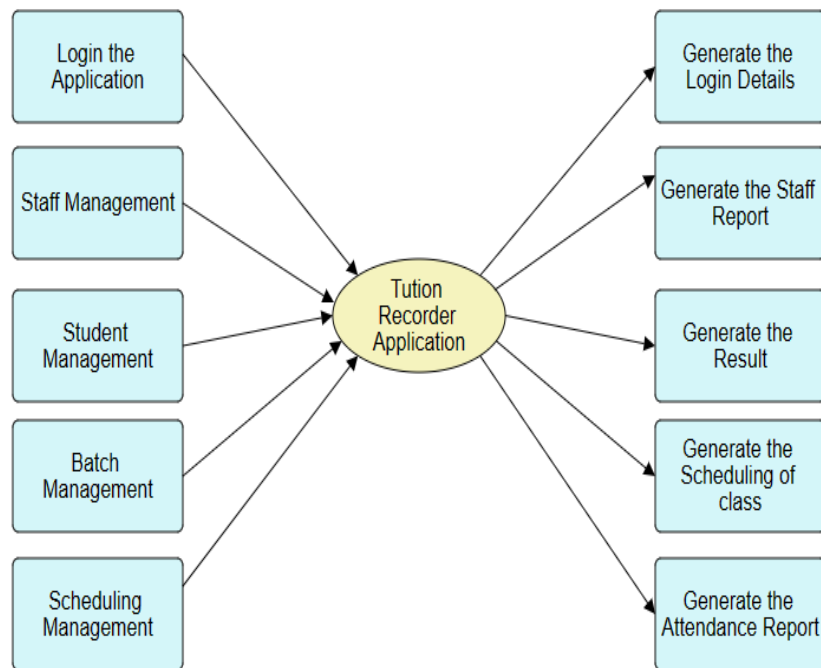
Login the Application

Staff Management

Student Management

Batch Management

Scheduling Management

Tution Recorder Application

Generate the Login Details

Generate the Staff Report

Generate the Result

Generate the Scheduling of class

Generate the Attendance Report